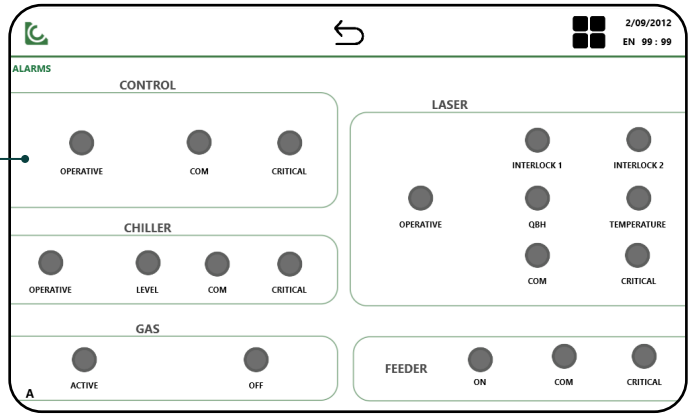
2/09/2012
EN 99 : 99

ALARMS

CONTROL
OPERATIVE
COM
CRITICAL

CHILLER
OPERATIVE
LEVEL
COM
CRITICAL

GAS
ACTIVE
OFF

LASER
INTERLOCK 1
INTERLOCK 2
OPERATIVE
QBH
TEMPERATURE
COM
CRITICAL

FEEDER
ON
COM
CRITICAL

A